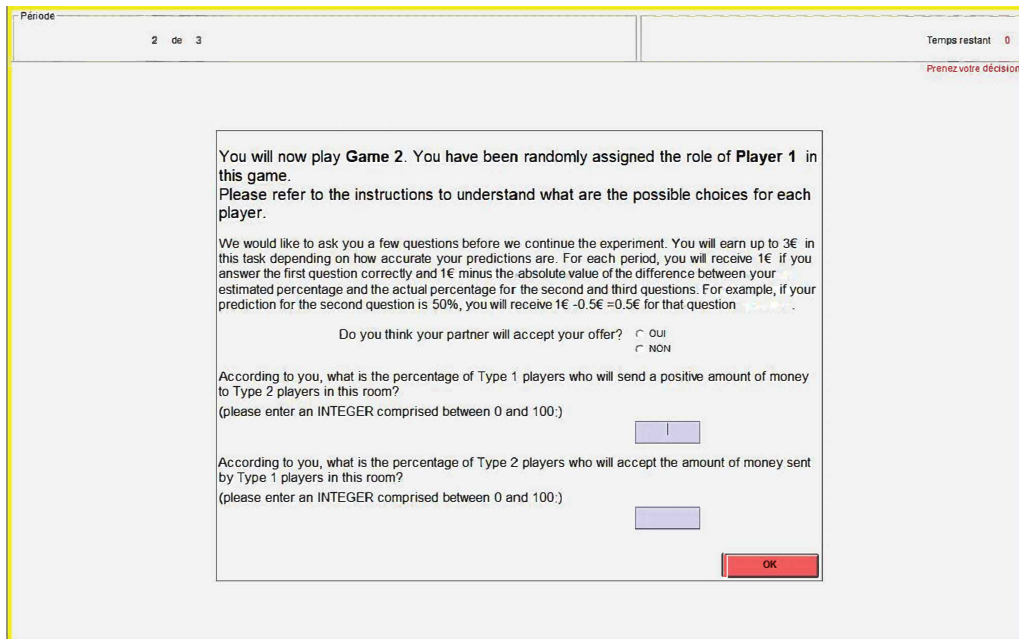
Période

2 de 3

Temps restant 0

Prenez votre décision

You will now play **Game 2**. You have been randomly assigned the role of **Player 1** in this game.
Please refer to the instructions to understand what are the possible choices for each player.

We would like to ask you a few questions before we continue the experiment. You will earn up to 3€ in this task depending on how accurate your predictions are. For each period, you will receive 1€ if you answer the first question correctly and 1€ minus the absolute value of the difference between your estimated percentage and the actual percentage for the second and third questions. For example, if your prediction for the second question is 50%, you will receive 1€ -0.5€ =0.5€ for that question.

Do you think your partner will accept your offer?
OUI
NON

According to you, what is the percentage of Type 1 players who will send a positive amount of money to Type 2 players in this room?
(please enter an INTEGER comprised between 0 and 100:)

According to you, what is the percentage of Type 2 players who will accept the amount of money sent by Type 1 players in this room?
(please enter an INTEGER comprised between 0 and 100:)

OK